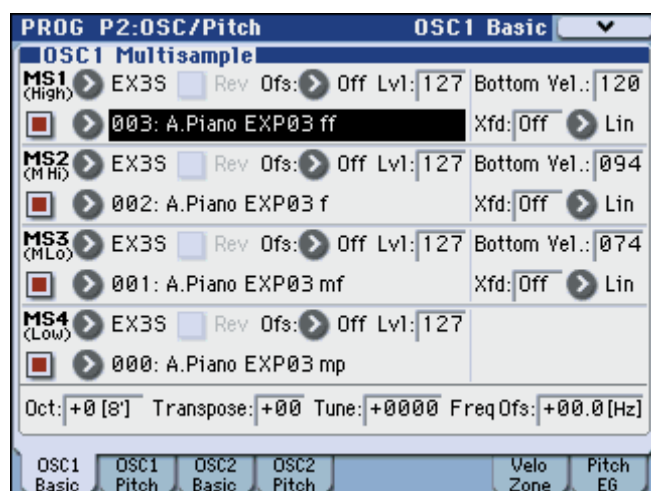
PROG P2:OSC/Pitch OSC1 Basic

OSC1 Multisample

MS1 (High) EX3S Rev Ofs: Off Lvl: 127 Bottom Vel.: 120
003: A.Piano EXP03 ff Xfd: Off Lin

MS2 (M Hi) EX3S Rev Ofs: Off Lvl: 127 Bottom Vel.: 094
002: A.Piano EXP03 f Xfd: Off Lin

MS3 (MLo) EX3S Rev Ofs: Off Lvl: 127 Bottom Vel.: 074
001: A.Piano EXP03 mf Xfd: Off Lin

MS4 (Low) EX3S Rev Ofs: Off Lvl: 127
000: A.Piano EXP03 mp

Oct: +0 [8'] Transpose: +00 Tune: +0000 Freq Ofs: +00.0 [Hz]

OSC1 Basic | OSC1 Pitch | OSC2 Basic | OSC2 Pitch | Velo Zone | Pitch EG